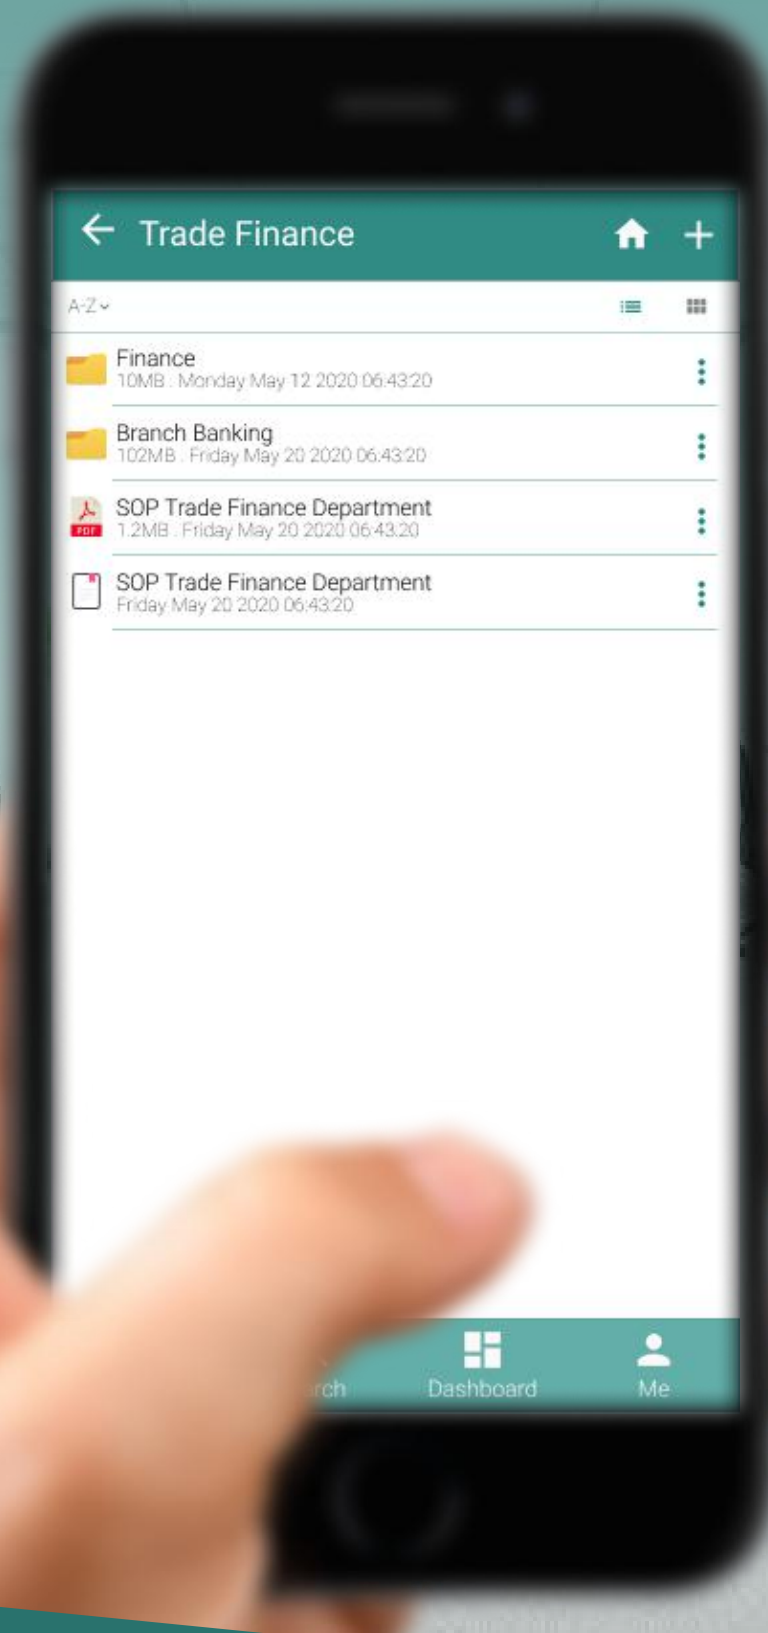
Trade Finance

A-Z

Finance
10MB . Monday May 12 2020 06:43:20

Branch Banking
102MB . Friday May 20 2020 06:43:20

PDF
SOP Trade Finance Department
1.2MB . Friday May 20 2020 06:43:20

SOP Trade Finance Department
Friday May 20 2020 06:43:20

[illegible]rch Dashboard Me